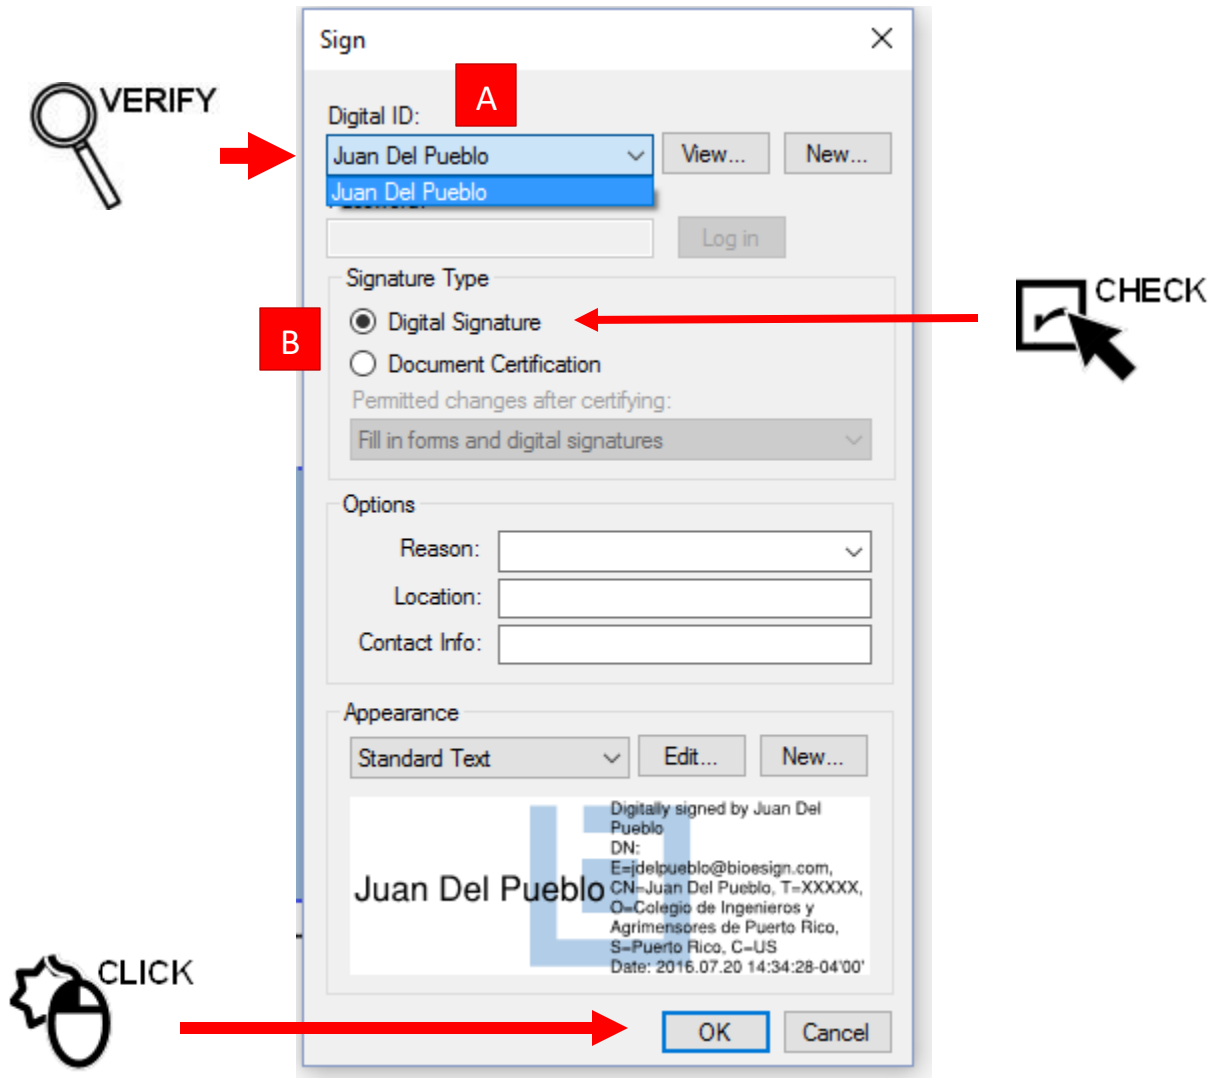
VERIFY

Sign

A

Digital ID:

Juan Del Pueblo

Juan Del Pueblo

View...

New...

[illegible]

Log in

Signature Type

B

Digital Signature

Document Certification

Permitted changes after certifying:

Fill in forms and digital signatures

CHECK

Options

Reason:

Location:

Contact Info:

Appearance

Standard Text

Edit...

New...

Juan Del Pueblo

Digitally signed by Juan Del Pueblo
DN:
E=jdelpueblo@bioesign.com, CN=Juan Del Pueblo, T=XXXXX, O=Colegio de Ingenieros y Agrimensores de Puerto Rico, S=Puerto Rico, C=US
Date: 2016.07.20 14:34:28-04'00'

CLICK

OK

Cancel